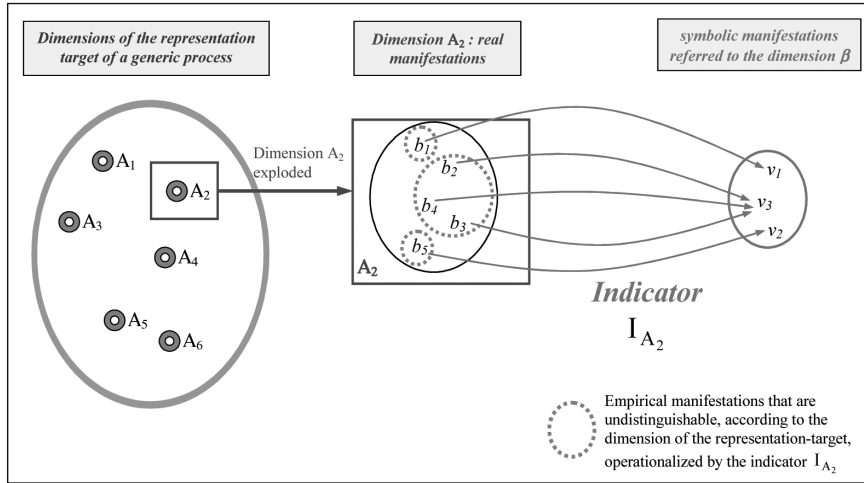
Dimensions of the representation target of a generic process

Dimension $A_2$ : real manifestations

symbolic manifestations referred to the dimension $\beta$

$A_1$

$A_2$

$A_3$

$A_4$

$A_5$

$A_6$

Dimension $A_2$ exploded

$b_1$

$b_2$

$b_4$

$b_3$

$b_5$

$A_2$

$v_1$

$v_3$

$v_2$

Indicator

$I_{A_2}$

Empirical manifestations that are undistinguishable, according to the dimension of the representation-target, operationalized by the indicator $I_{A_2}$